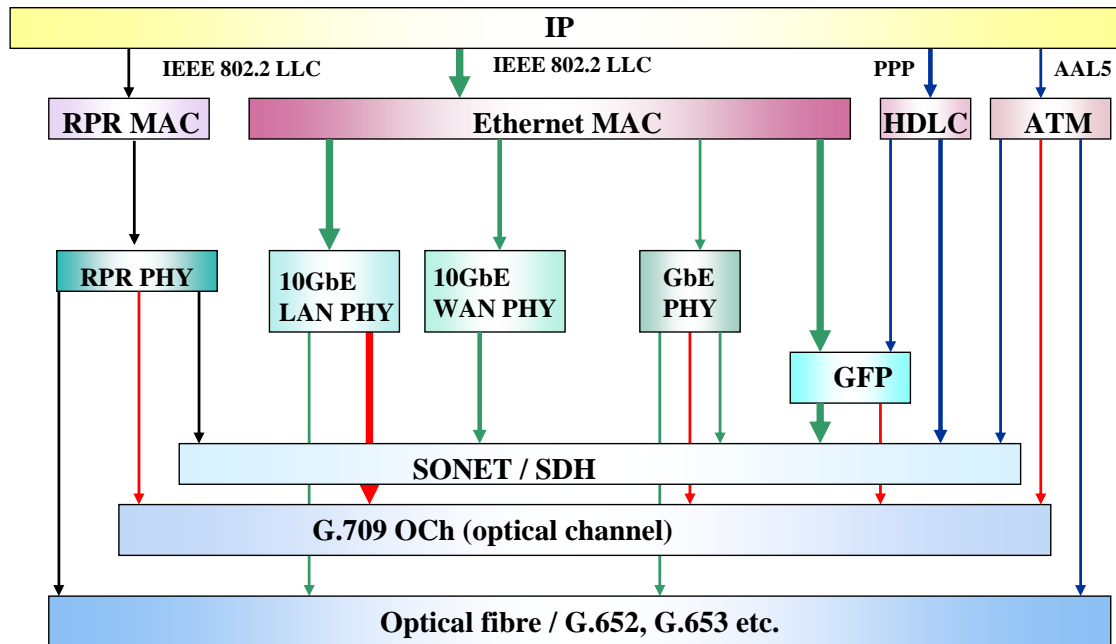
IP

IEEE 802.2 LLC

IEEE 802.2 LLC

PPP

AAL5

RPR MAC

Ethernet MAC

HDLC

ATM

RPR PHY

10GbE LAN PHY

10GbE WAN PHY

GbE PHY

GFP

SONET / SDH

G.709 OCh (optical channel)

Optical fibre / G.652, G.653 etc.